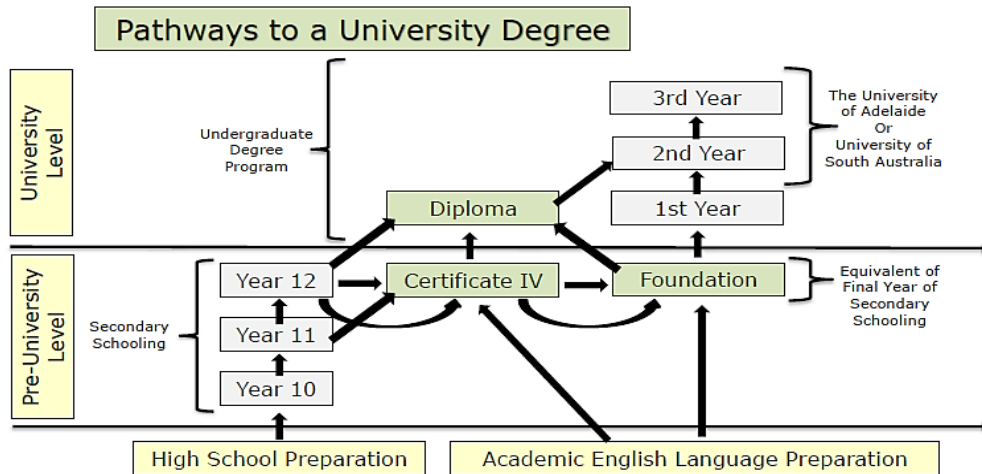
Pathways to a University Degree

University Level

Undergraduate Degree Program

3rd Year

2nd Year

1st Year

Diploma

The University of Adelaide Or University of South Australia

Pre-University Level

Secondary Schooling

Year 12

Year 11

Year 10

Certificate IV

Foundation

Equivalent of Final Year of Secondary Schooling

High School Preparation

Academic English Language Preparation